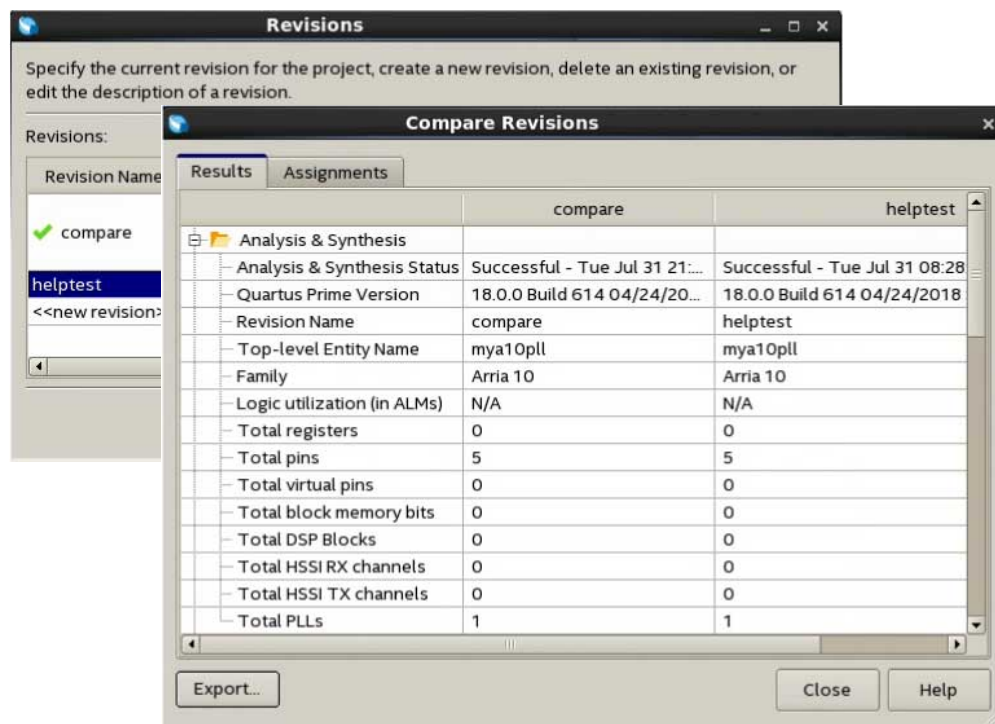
Revisions

Specify the current revision for the project, create a new revision, delete an existing revision, or edit the description of a revision.

Revisions:

Revision Name

compare

helptest

<<new revision>

Compare Revisions

Results | Assignments

| | compare | helptest |
|---|---|---|
| Analysis & Synthesis | | |
| Analysis & Synthesis Status | Successful - Tue Jul 31 21:... | Successful - Tue Jul 31 08:28 |
| Quartus Prime Version | 18.0.0 Build 614 04/24/20... | 18.0.0 Build 614 04/24/2018 |
| Revision Name | compare | helptest |
| Top-level Entity Name | mya10pll | mya10pll |
| Family | Arria 10 | Arria 10 |
| Logic utilization (in ALMs) | N/A | N/A |
| Total registers | 0 | 0 |
| Total pins | 5 | 5 |
| Total virtual pins | 0 | 0 |
| Total block memory bits | 0 | 0 |
| Total DSP Blocks | 0 | 0 |
| Total HSSI RX channels | 0 | 0 |
| Total HSSI TX channels | 0 | 0 |
| Total PLLs | 1 | 1 |

Export...

Close

Help